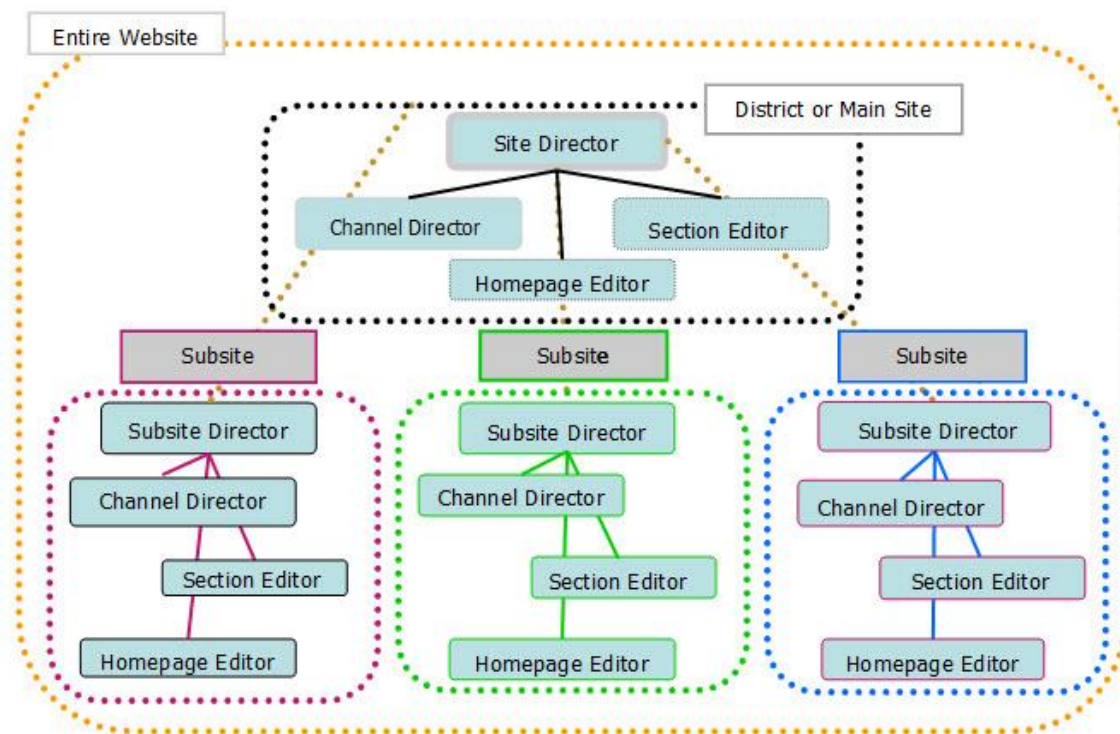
Entire Website

District or Main Site

Site Director

Channel Director

Section Editor

Homepage Editor

Subsite

Subsite

Subsite

Subsite Director

Channel Director

Section Editor

Homepage Editor

Subsite Director

Channel Director

Section Editor

Homepage Editor

Subsite Director

Channel Director

Section Editor

Homepage Editor